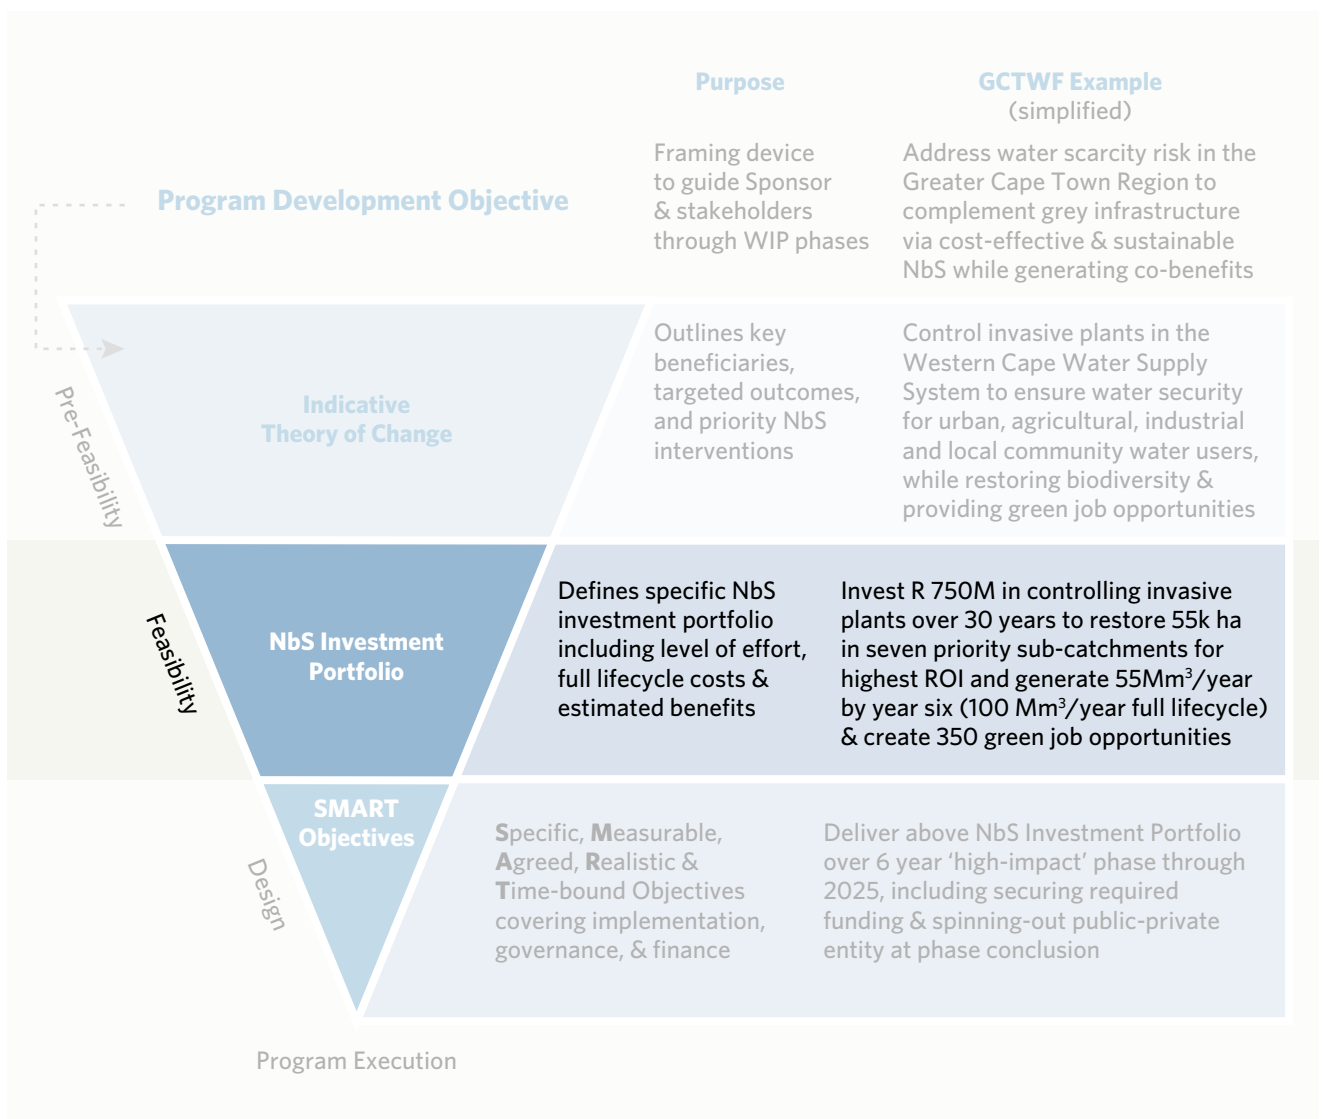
Purpose

GCTWF Example
(simplified)

Program Development Objective

Framing device to guide Sponsor & stakeholders through WIP phases

Address water scarcity risk in the Greater Cape Town Region to complement grey infrastructure via cost-effective & sustainable NbS while generating co-benefits

Pre-Feasibility

Indicative Theory of Change

Outlines key beneficiaries, targeted outcomes, and priority NbS interventions

Control invasive plants in the Western Cape Water Supply System to ensure water security for urban, agricultural, industrial and local community water users, while restoring biodiversity & providing green job opportunities

Feasibility

NbS Investment Portfolio

Defines specific NbS investment portfolio including level of effort, full lifecycle costs & estimated benefits

Invest R 750M in controlling invasive plants over 30 years to restore 55k ha in seven priority sub-catchments for highest ROI and generate 55Mm$^3$/year by year six (100 Mm$^3$/year full lifecycle) & create 350 green job opportunities

Design

SMART Objectives

Specific, Measurable, Agreed, Realistic & Time-bound Objectives covering implementation, governance, & finance

Deliver above NbS Investment Portfolio over 6 year 'high-impact' phase through 2025, including securing required funding & spinning-out public-private entity at phase conclusion

Program Execution